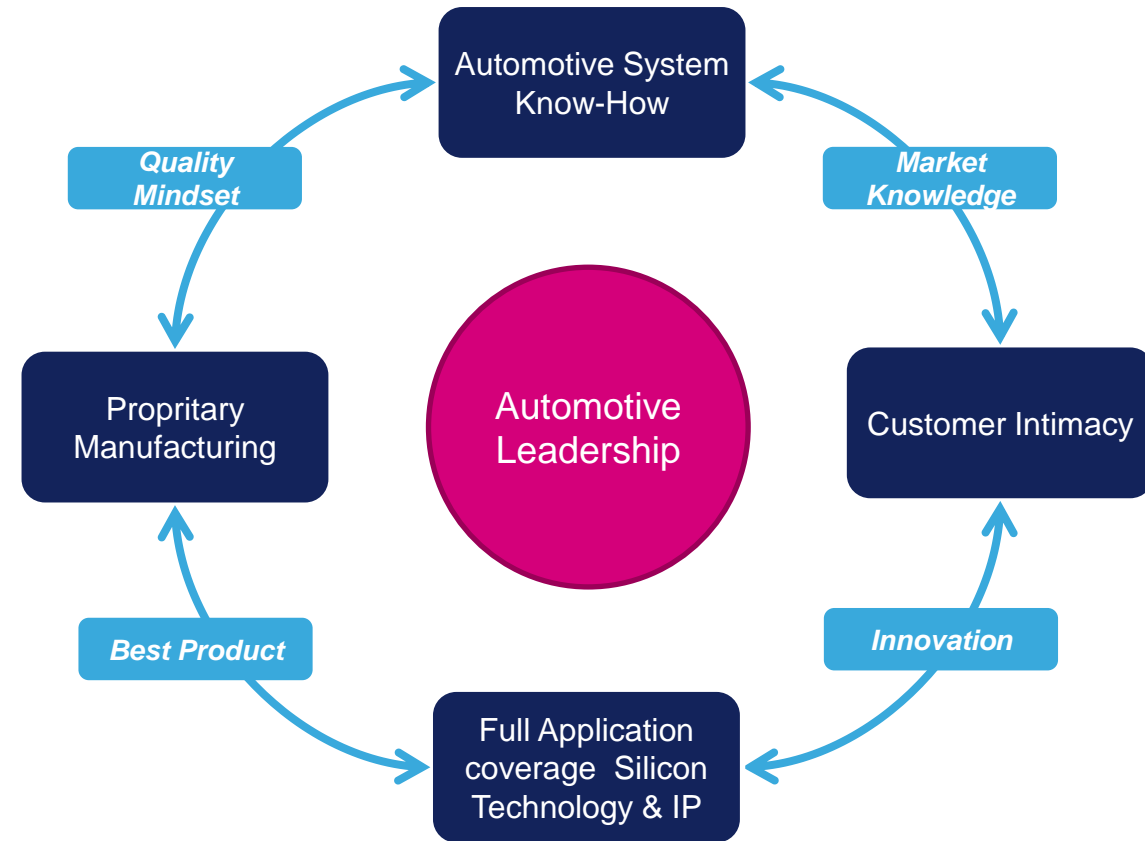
Automotive System Know-How

Quality Mindset

Market Knowledge

Propritary Manufacturing

Automotive Leadership

Customer Intimacy

Best Product

Innovation

Full Application coverage Silicon Technology & IP